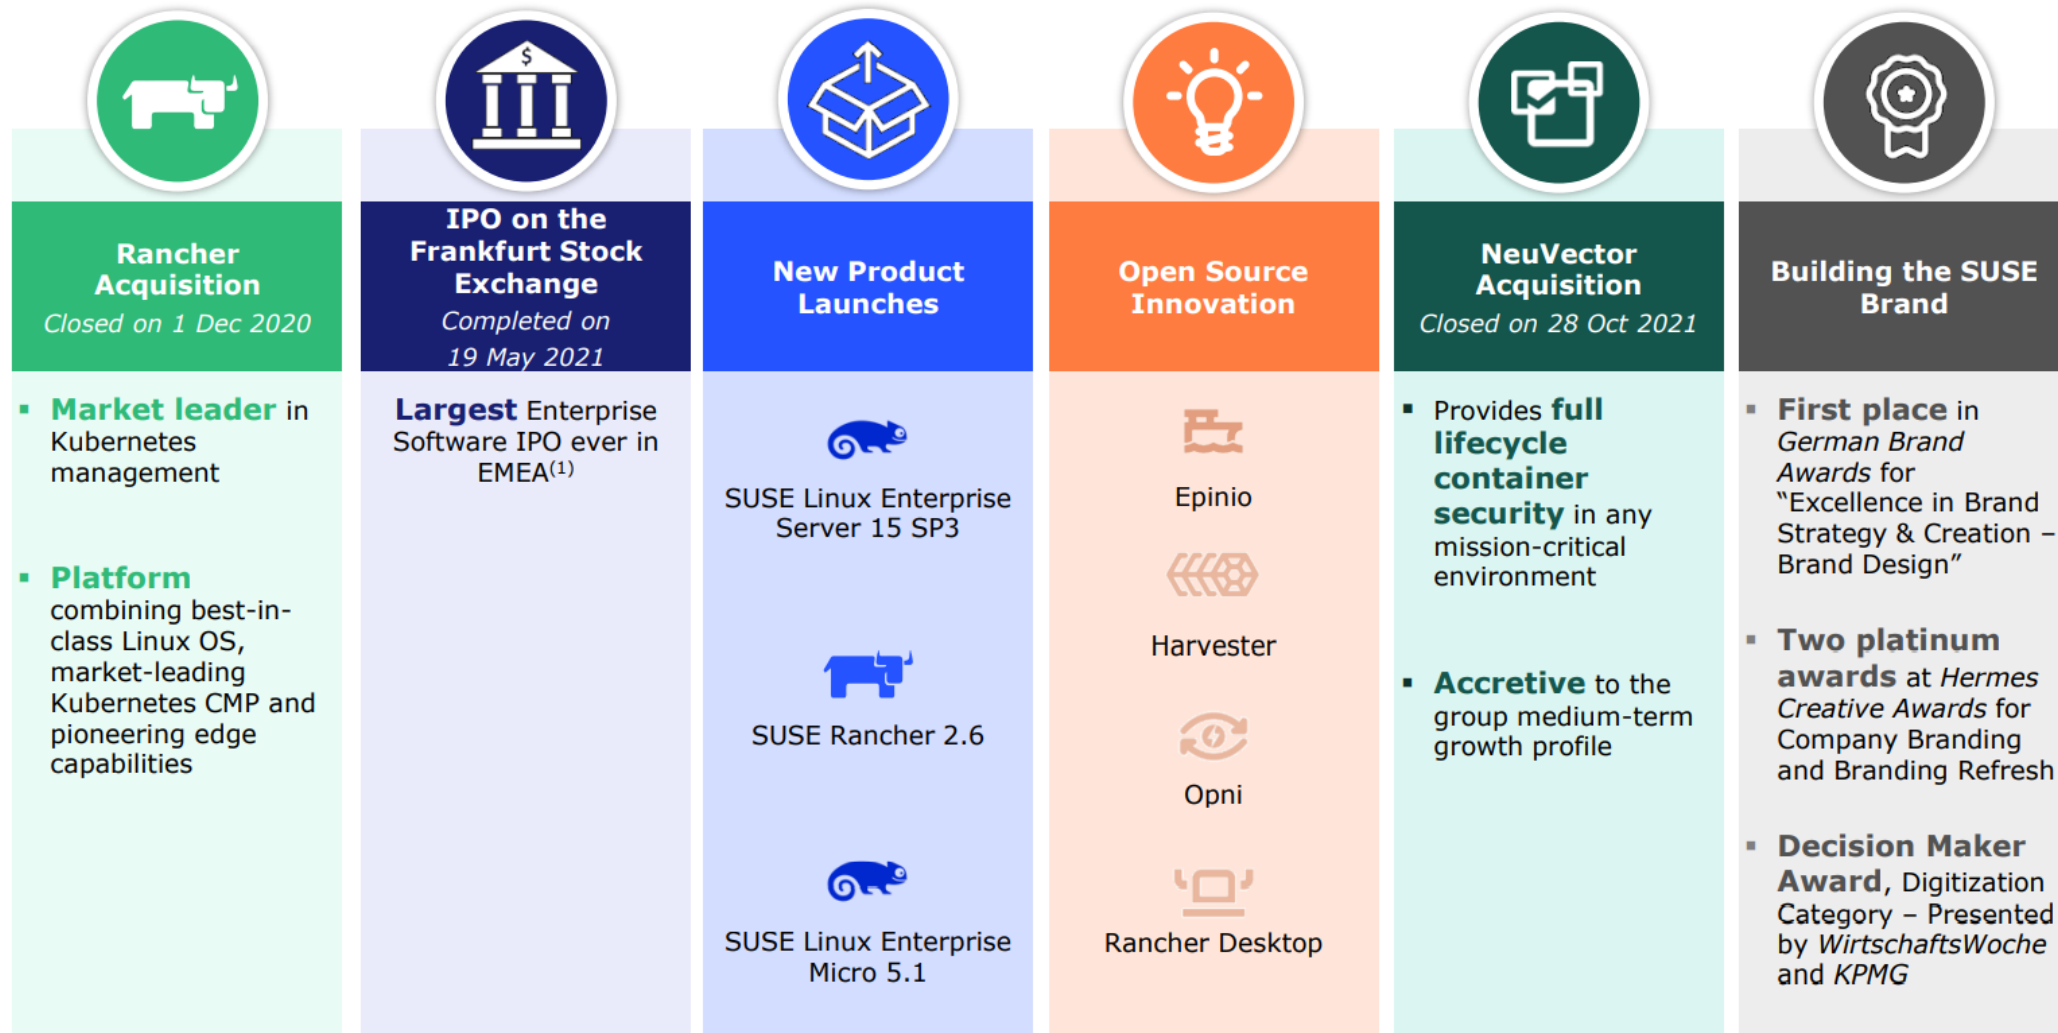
Rancher Acquisition
Closed on 1 Dec 2020

▪ Market leader in Kubernetes management

▪ Platform combining best-in-class Linux OS, market-leading Kubernetes CMP and pioneering edge capabilities

IPO on the Frankfurt Stock Exchange
Completed on 19 May 2021

Largest Enterprise Software IPO ever in EMEA$^{(1)}$

New Product Launches

SUSE Linux Enterprise Server 15 SP3

SUSE Rancher 2.6

SUSE Linux Enterprise Micro 5.1

Open Source Innovation

Epinio

Harvester

Opni

Rancher Desktop

NeuVector Acquisition
Closed on 28 Oct 2021

▪ Provides full lifecycle container security in any mission-critical environment

▪ Accretive to the group medium-term growth profile

Building the SUSE Brand

▪ First place in German Brand Awards for "Excellence in Brand Strategy & Creation – Brand Design"

▪ Two platinum awards at Hermes Creative Awards for Company Branding and Branding Refresh

▪ Decision Maker Award, Digitization Category – Presented by WirtschaftsWoche and KPMG